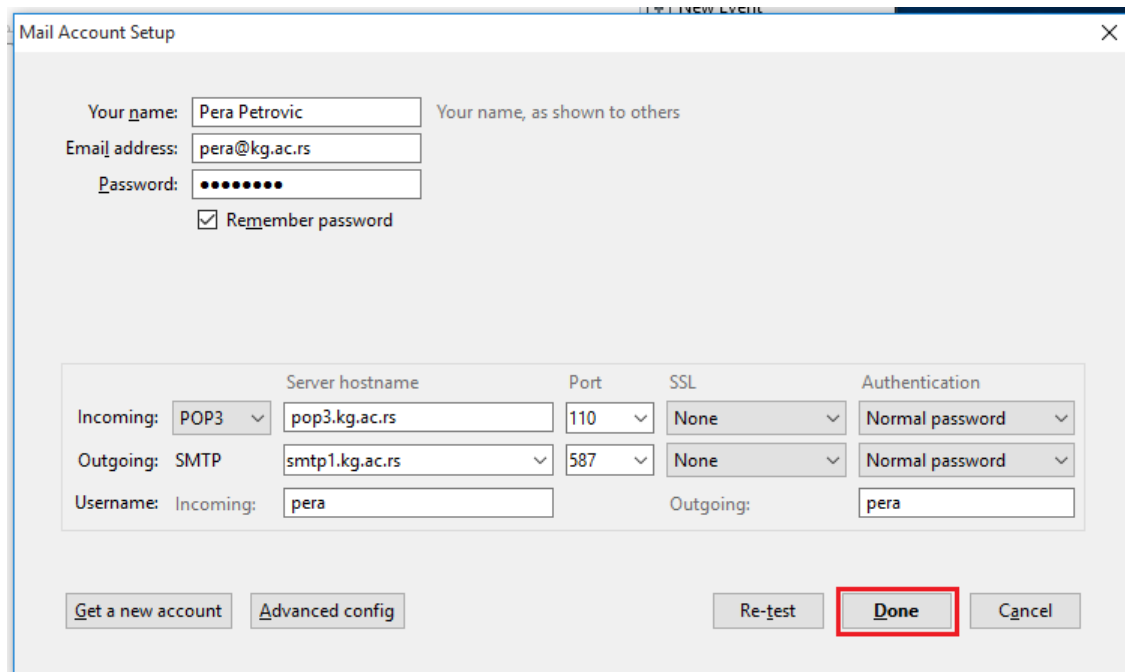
New Event

Mail Account Setup

Your name: Pera Petrovic Your name, as shown to others
Email address: pera@kg.ac.rs
Password: ••••••••
Remember password

| | | Server hostname | Port | SSL | Authentication |
|---|---|---|---|---|---|
| Incoming: | POP3 | pop3.kg.ac.rs | 110 | None | Normal password |
| Outgoing: | SMTP | smtp1.kg.ac.rs | 587 | None | Normal password |
| Username: | Incoming: | pera | | Outgoing: | pera |

Get a new account Advanced config Re-test Done Cancel